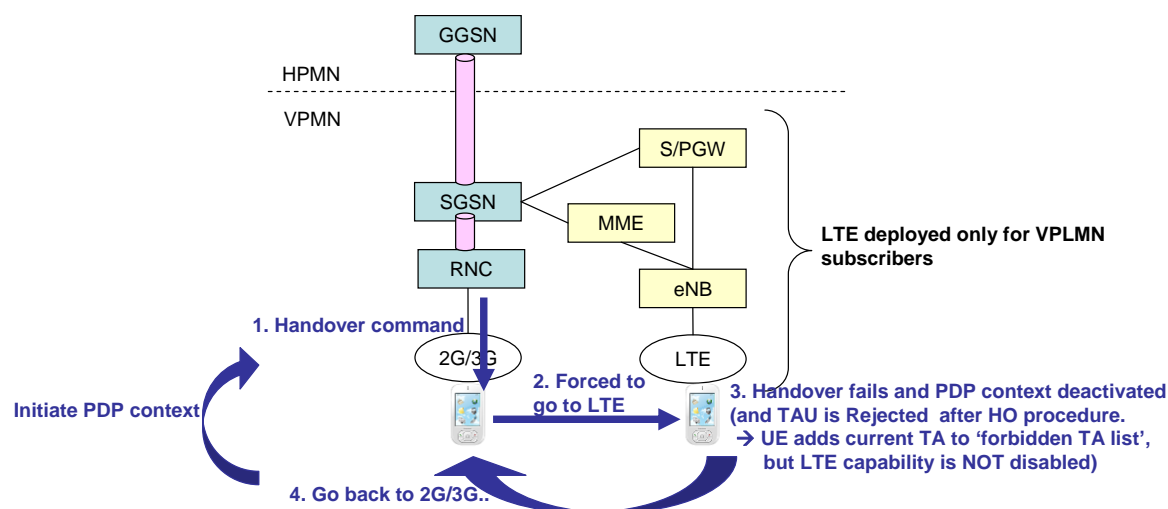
GGSN

HPMN

VPMN

S/PGW

SGSN

MME

LTE deployed only for VPLMN subscribers

RNC

eNB

1. Handover command

2G/3G

LTE

2. Forced to go to LTE

3. Handover fails and PDP context deactivated (and TAU is Rejected after HO procedure.
→ UE adds current TA to 'forbidden TA list', but LTE capability is NOT disabled)

Initiate PDP context

4. Go back to 2G/3G..